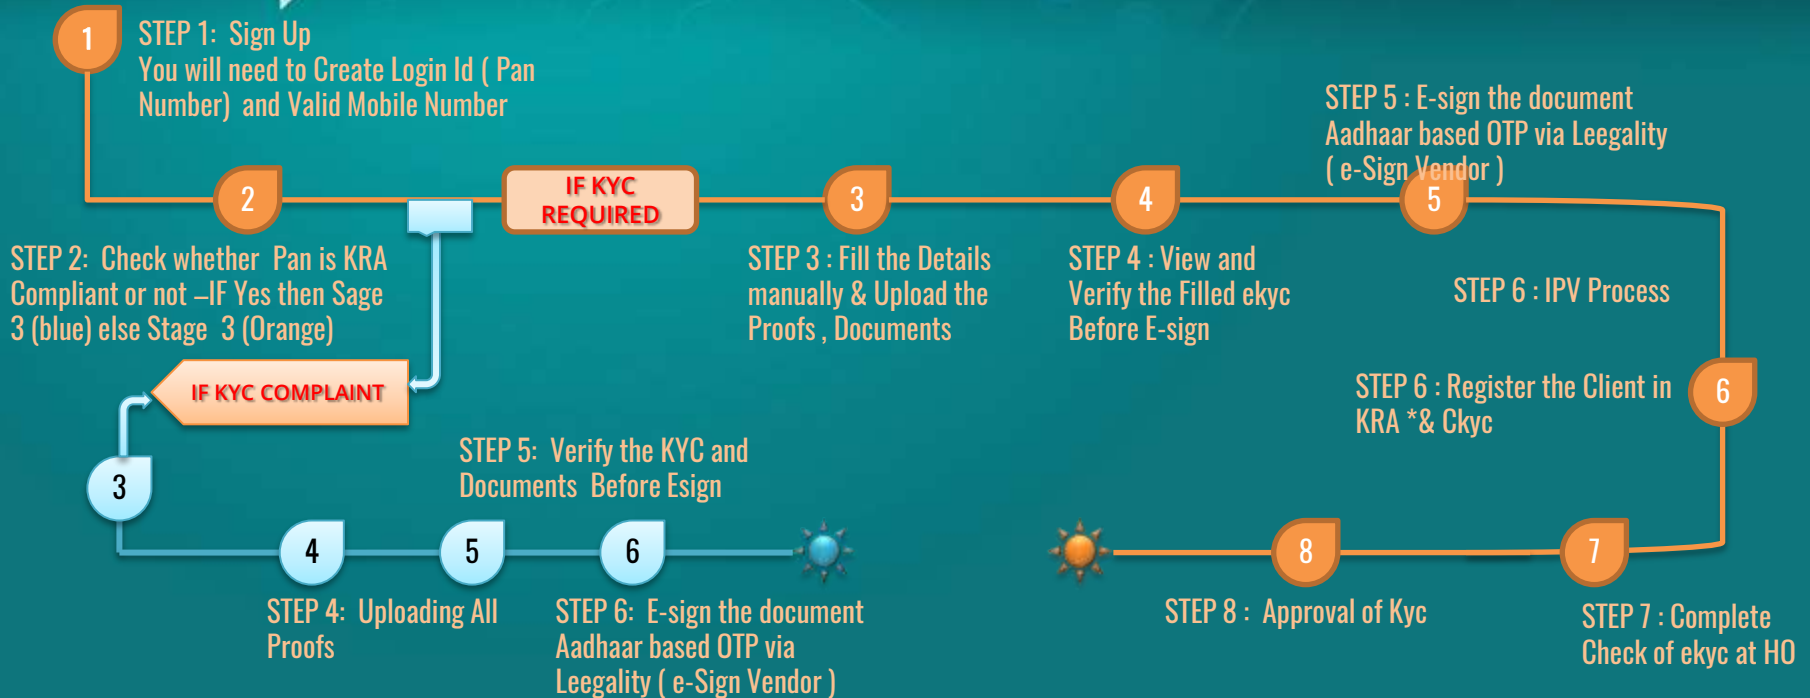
1

STEP 1: Sign Up
You will need to Create Login Id ( Pan Number) and Valid Mobile Number

2

STEP 2: Check whether Pan is KRA Compliant or not –IF Yes then Sage 3 (blue) else Stage 3 (Orange)

IF KYC REQUIRED

3

STEP 3 : Fill the Details manually & Upload the Proofs , Documents

4

STEP 4 : View and Verify the Filled ekyc Before E-sign

STEP 5 : E-sign the document Aadhaar based OTP via Leegality ( e-Sign Vendor )

5

STEP 6 : IPV Process

STEP 6 : Register the Client in KRA *& Ckyc

6

IF KYC COMPLAINT

3

STEP 5: Verify the KYC and Documents Before Esign

4

5

6

STEP 4: Uploading All Proofs

STEP 6: E-sign the document Aadhaar based OTP via Leegality ( e-Sign Vendor )

8

STEP 8 : Approval of Kyc

7

STEP 7 : Complete Check of ekyc at HO